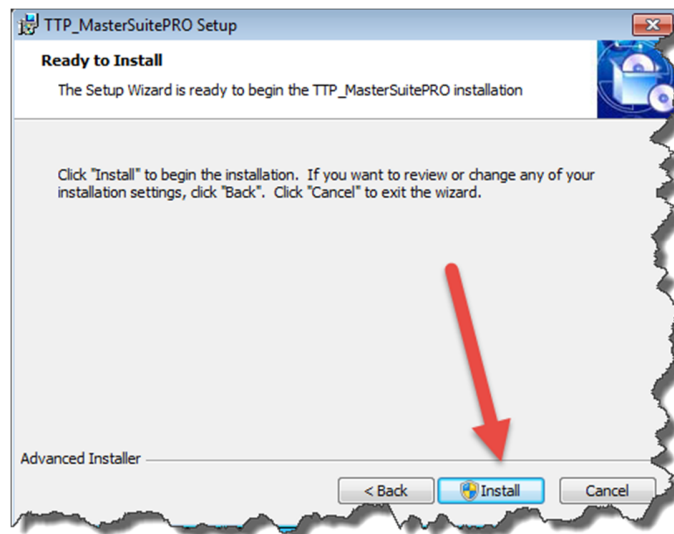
TTP_MasterSuitePRO Setup

Ready to Install

The Setup Wizard is ready to begin the TTP_MasterSuitePRO installation

Click "Install" to begin the installation. If you want to review or change any of your installation settings, click "Back". Click "Cancel" to exit the wizard.

Advanced Installer

< Back

Install

Cancel